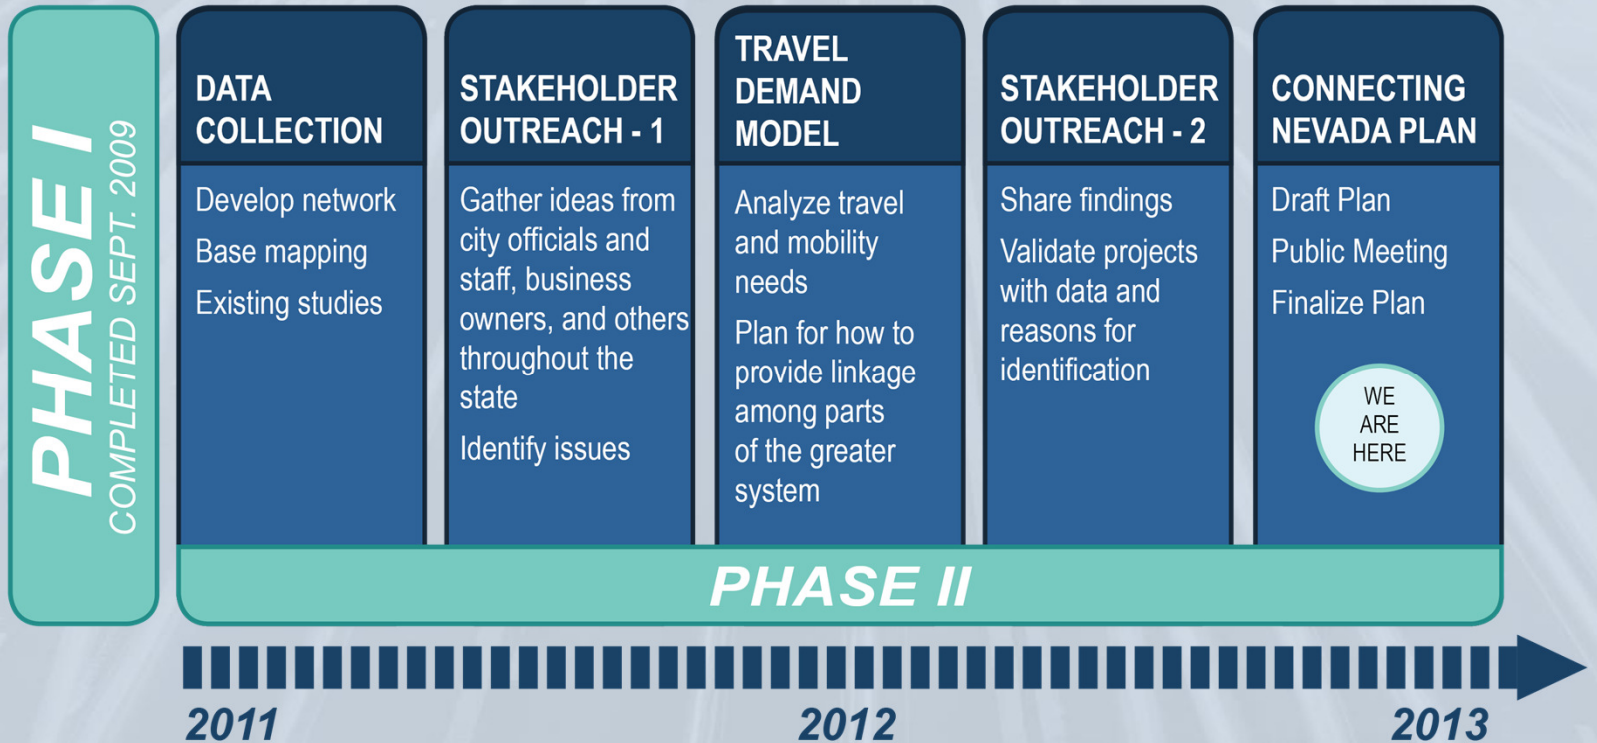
PHASE I
COMPLETED SEPT. 2009

DATA COLLECTION

Develop network

Base mapping

Existing studies

STAKEHOLDER OUTREACH - 1

Gather ideas from city officials and staff, business owners, and others throughout the state

Identify issues

TRAVEL DEMAND MODEL

Analyze travel and mobility needs

Plan for how to provide linkage among parts of the greater system

STAKEHOLDER OUTREACH - 2

Share findings

Validate projects with data and reasons for identification

CONNECTING NEVADA PLAN

Draft Plan

Public Meeting

Finalize Plan

WE ARE HERE

PHASE II

2011

2012

2013